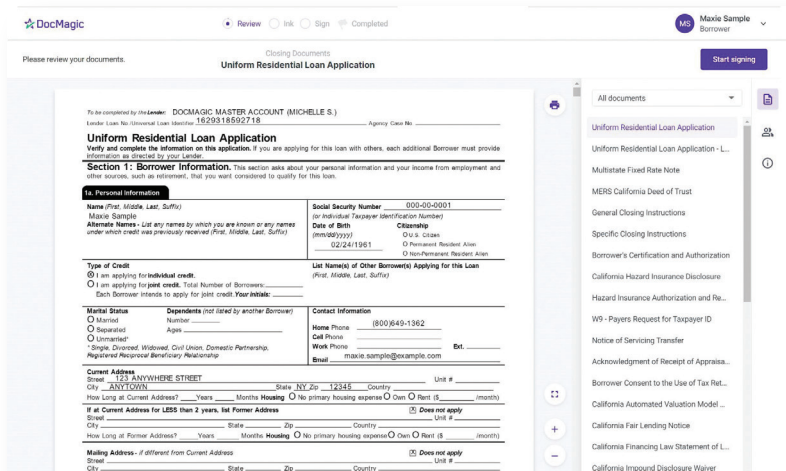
DocMagic

Review Ink Sign Completed

MS Maxie Sample Borrower

Please review your documents.

Closing Documents
Uniform Residential Loan Application

Start signing

To be completed by the Lender: DOCMAGIC MASTER ACCOUNT (MICHELLE S.)
Lender Loan No./Universal Loan Identifier 1629318592718 Agency Case No.

Uniform Residential Loan Application
Verify and complete the information on this application. If you are applying for this loan with others, each additional Borrower must provide information as directed by your Lender.

Section 1: Borrower Information. This section asks about your personal information and your income from employment and other sources, such as retirement, that you want considered to qualify for this loan.

1a. Personal Information

Name (First, Middle, Last, Suffix)
Maxie Sample
Alternate Names - List any names by which you are known or any names under which credit was previously received (First, Middle, Last, Suffix)

Social Security Number 000-00-0001
(or Individual Taxpayer Identification Number)
Date of Birth (mm/dd/yyyy) 02/24/1961
Citizenship
U.S. Citizen
Permanent Resident Alien
Non-Permanent Resident Alien

Type of Credit
I am applying for individual credit.
I am applying for joint credit. Total Number of Borrowers:
Each Borrower intends to apply for joint credit. Your initials:

List Name(s) of Other Borrower(s) Applying for this Loan (First, Middle, Last, Suffix)

Marital Status
Married
Separated
Unmarried*
* Single, Divorced, Widowed, Civil Union, Domestic Partnership, Registered Reciprocal Beneficiary Relationship
Dependents (not listed by another Borrower)
Number
Ages

Contact Information
Home Phone (800)649-1362
Cell Phone
Work Phone Ext.
Email maxie.sample@example.com

Current Address
Street 123 ANYWHERE STREET Unit #
City ANYTOWN State NY Zip 12345 Country
How Long at Current Address? Years Months Housing No primary housing expense Own Rent ($ /month)

If at Current Address for LESS than 2 years, list Former Address Does not apply
Street Unit #
City State Zip Country
How Long at Former Address? Years Months Housing No primary housing expense Own Rent ($ /month)

Mailing Address - if different from Current Address Does not apply
Street Unit #
City State Zip Country

All documents
Uniform Residential Loan Application
Uniform Residential Loan Application - L...
Multistate Fixed Rate Note
MERS California Deed of Trust
General Closing Instructions
Specific Closing Instructions
Borrower's Certification and Authorization
California Hazard Insurance Disclosure
Hazard Insurance Authorization and Re...
W9 - Payers Request for Taxpayer ID
Notice of Servicing Transfer
Acknowledgment of Receipt of Apprais...
Borrower Consent to the Use of Tax Ret...
California Automated Valuation Model ...
California Fair Lending Notice
California Financing Law Statement of L...
California Impound Disclosure Waiver